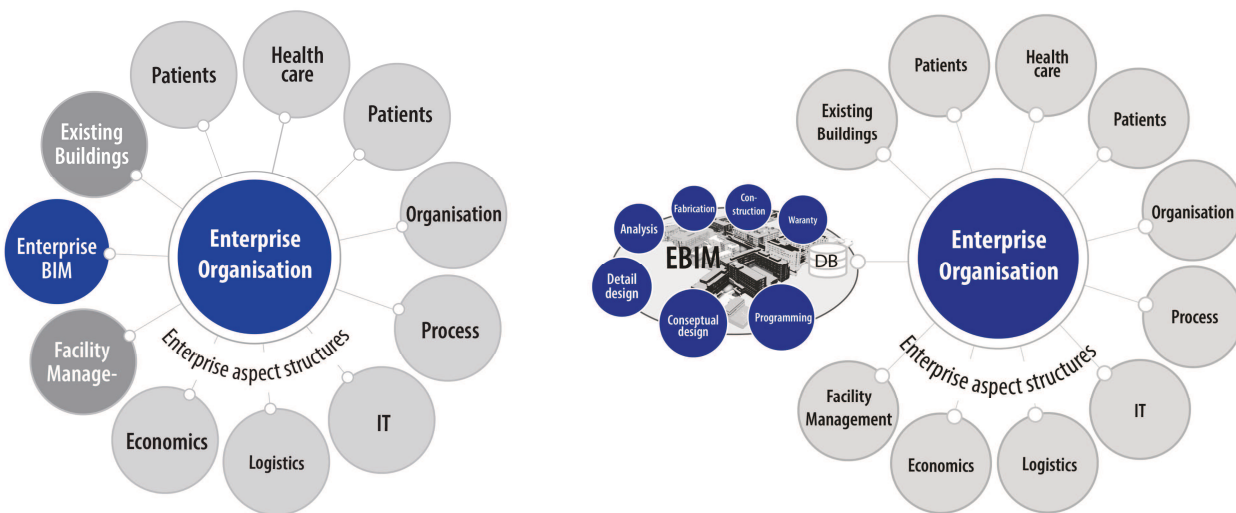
Patients

Health care

Patients

Existing Buildings

Organisation

Enterprise BIM

Enterprise Organisation

Process

Facility Manage-

Enterprise aspect structures

Economics

Logistics

IT

Analysis

Fabrication

Con-struction

Waranty

EBIM

DB

Detail design

Conseptual design

Programming

Patients

Health care

Existing Buildings

Patients

Organisation

Enterprise Organisation

Process

Enterprise aspect structures

Facility Management

IT

Economics

Logistics